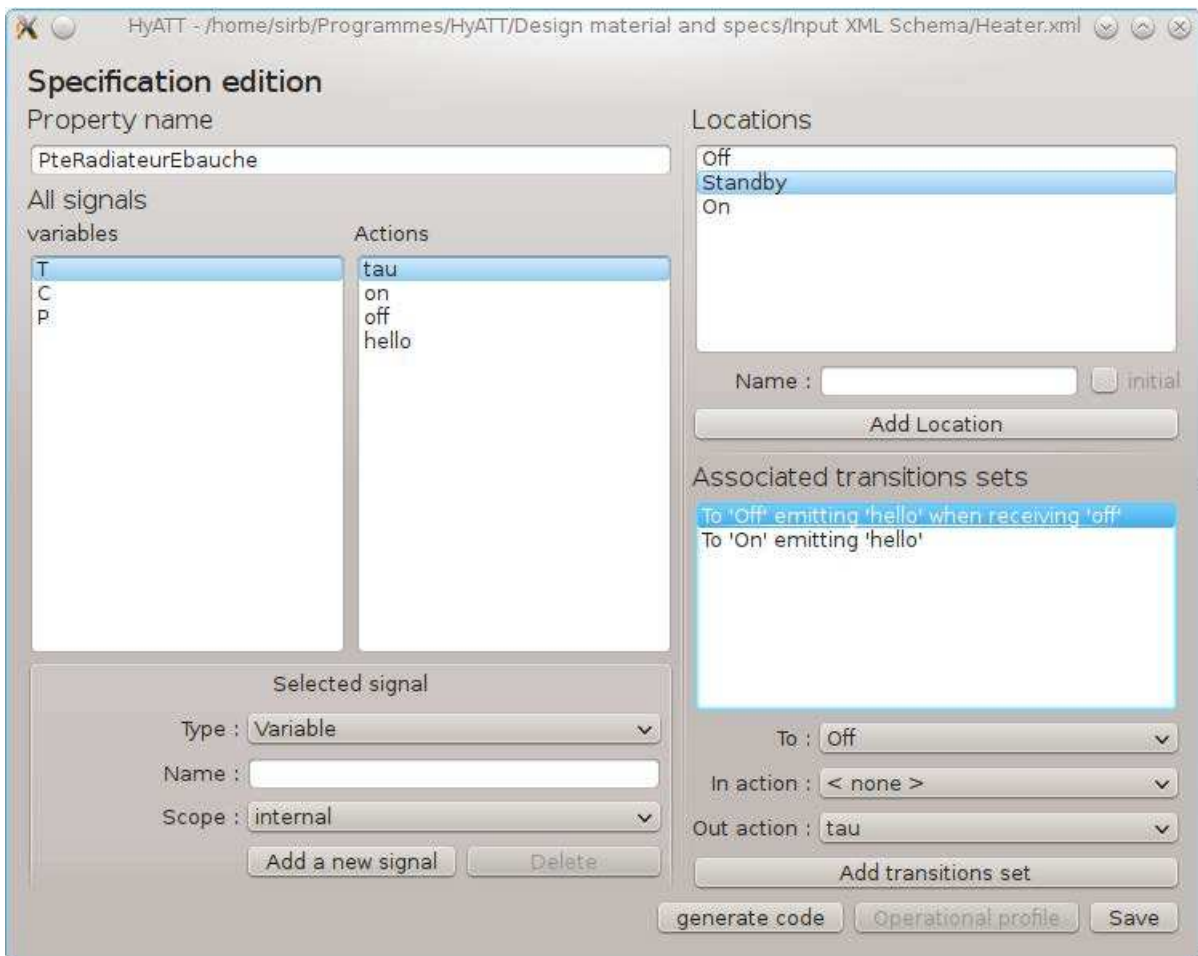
HyATT - /home/sirb/Programmes/HyATT/Design material and specs/Input XML Schema/Heater.xml

Specification edition

Property name

PteRadiateurEbauche

All signals

variables

T
C
P

Actions

tau
on
off
hello

Selected signal

Type : Variable

Name :

Scope : internal

Add a new signal

Delete

Locations

Off
Standby
On

Name :

initial

Add Location

Associated transitions sets

To 'Off' emitting 'hello' when receiving 'off'
To 'On' emitting 'hello'

To : Off

In action : < none >

Out action : tau

Add transitions set

generate code

Operational profile

Save